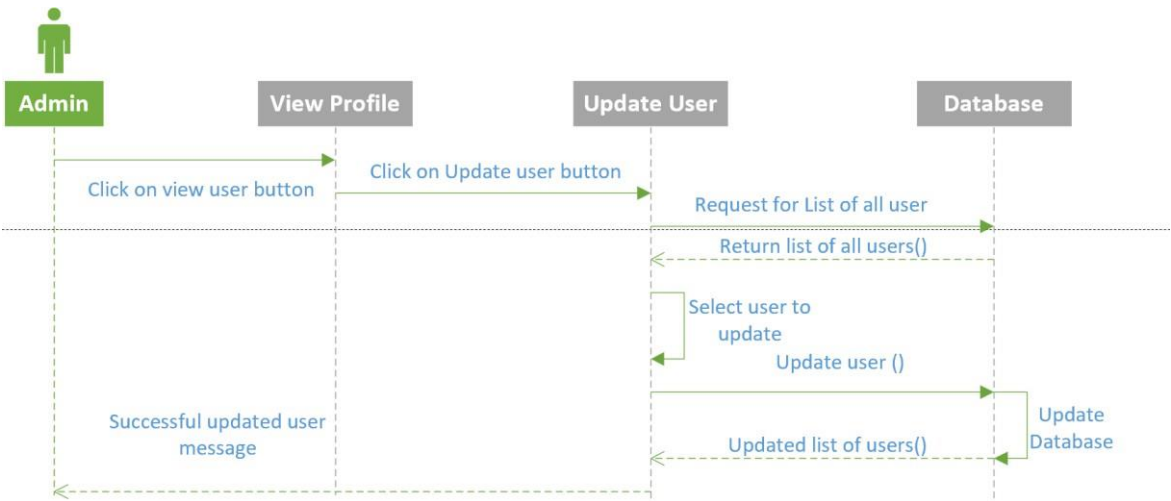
Admin

View Profile

Update User

Database

Click on view user button

Click on Update user button

Request for List of all user

Return list of all users()

Select user to update

Update user ()

Update Database

Successful updated user message

Updated list of users()